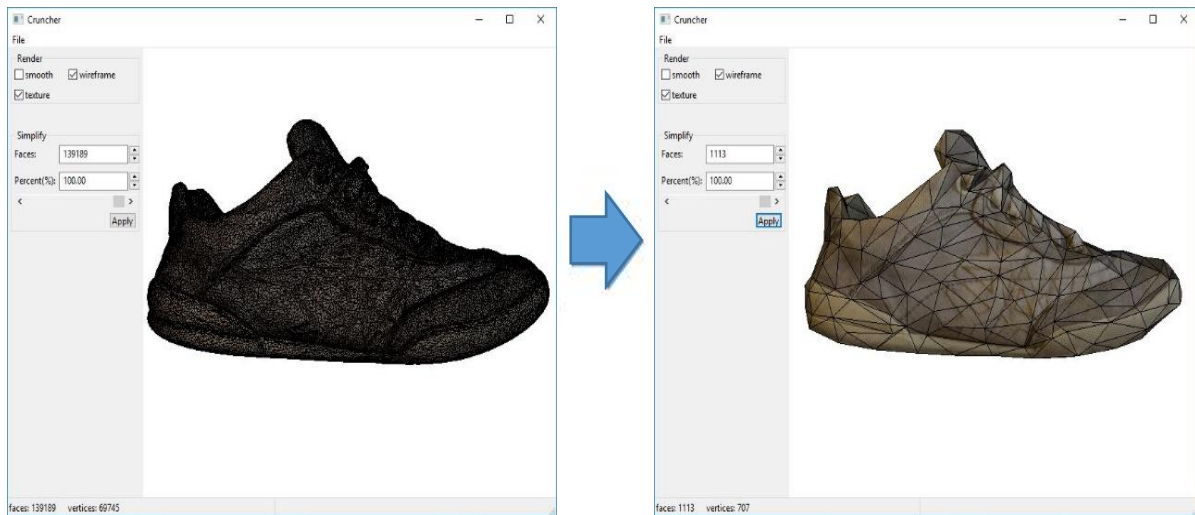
Cruncher

File

Render

smooth wireframe

texture

Simplify

Faces: 139189

Percent(%): 100.00

<

>

Apply

faces: 139189 vertices: 69745

Cruncher

File

Render

smooth wireframe

texture

Simplify

Faces: 1113

Percent(%): 100.00

<

>

Apply

faces: 1113 vertices: 707